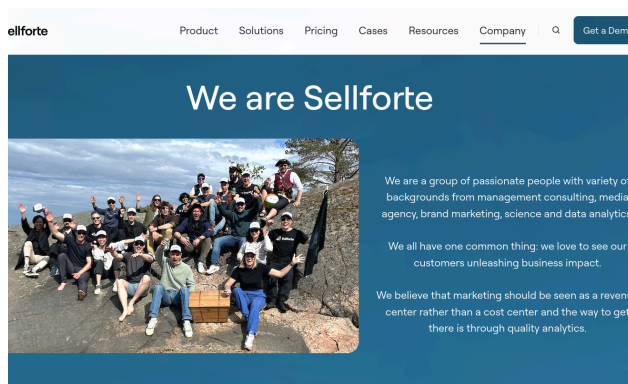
ellforte

Product Solutions Pricing Cases Resources Company

Get a Dem

We are Sellforte

We are a group of passionate people with variety o backgrounds from management consulting, media agency, brand marketing, science and data analytic

We all have one common thing: we love to see our customers unleashing business impact.

We believe that marketing should be seen as a reven center rather than a cost center and the way to ge there is through quality analytics.